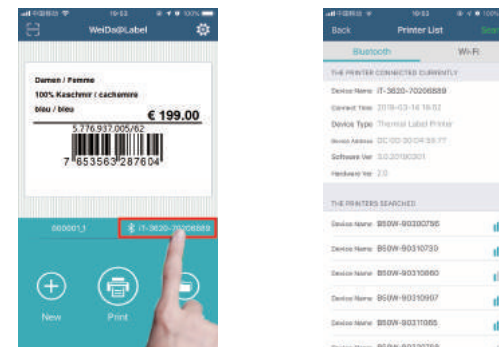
WeiDa@Label

Damen / Femme
100% Kaschmir / cachemire
blau / bleu
€ 199.00
5.776.937.005/62
7 653563 287604

000001_1
iT-3620-70206889

New
Print

Back
Printer List
Bluetooth
Wi-Fi

THE PRINTER CONNECTED CURRENTLY
Device Name iT-3620-70206889
Connect Time 2018-03-14 16:02
Device Type Thermal Label Printer
Device Address DC:0D:30:C4:38:77
Software Ver 0.0.20180301
Hardware Ver 2.0

THE PRINTERS SEARCHED
Device Name B50W-90300786
Device Name B50W-90310739
Device Name B50W-90310860
Device Name B50W-90310907
Device Name B50W-90311085
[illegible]